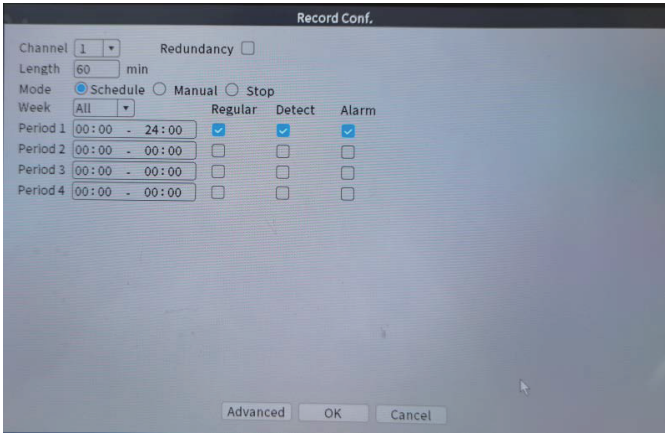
Record Conf.

Channel 1 Redundancy
Length 60 min
Mode Schedule Manual Stop
Week All

| | | Regular | Detect | Alarm |
|---|---|---|---|---|
| Period 1 | 00:00 - 24:00 | ☑ | ☑ | ☑ |
| Period 2 | 00:00 - 00:00 | ☐ | ☐ | ☐ |
| Period 3 | 00:00 - 00:00 | ☐ | ☐ | ☐ |
| Period 4 | 00:00 - 00:00 | ☐ | ☐ | ☐ |

Advanced OK Cancel